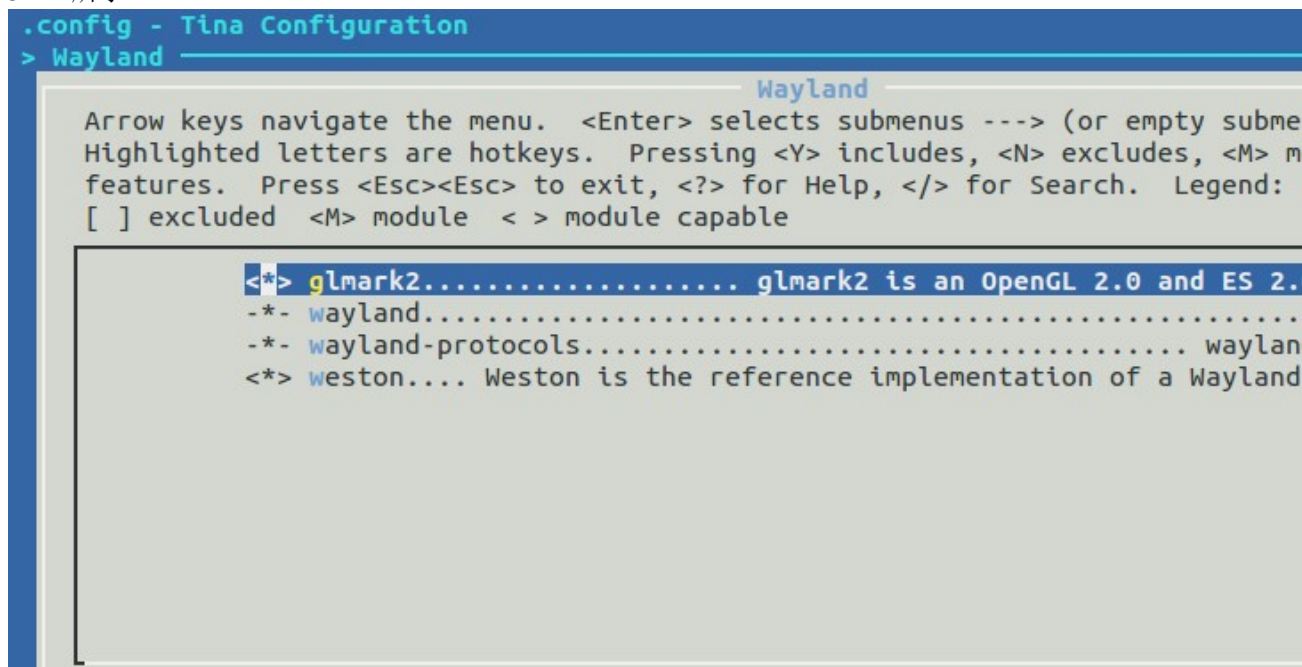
.config - Tina Configuration
> Wayland

Wayland

Arrow keys navigate the menu. <Enter> selects submenus ---> (or empty subme
Highlighted letters are hotkeys. Pressing <Y> includes, <N> excludes, <M> m
features. Press <Esc><Esc> to exit, <?> for Help, </> for Search. Legend:
[ ] excluded <M> module < > module capable

<*> glmark2.................... glmark2 is an OpenGL 2.0 and ES 2.
-*- wayland.......................................................
-*- wayland-protocols................................ waylan
<*> weston.... Weston is the reference implementation of a Wayland